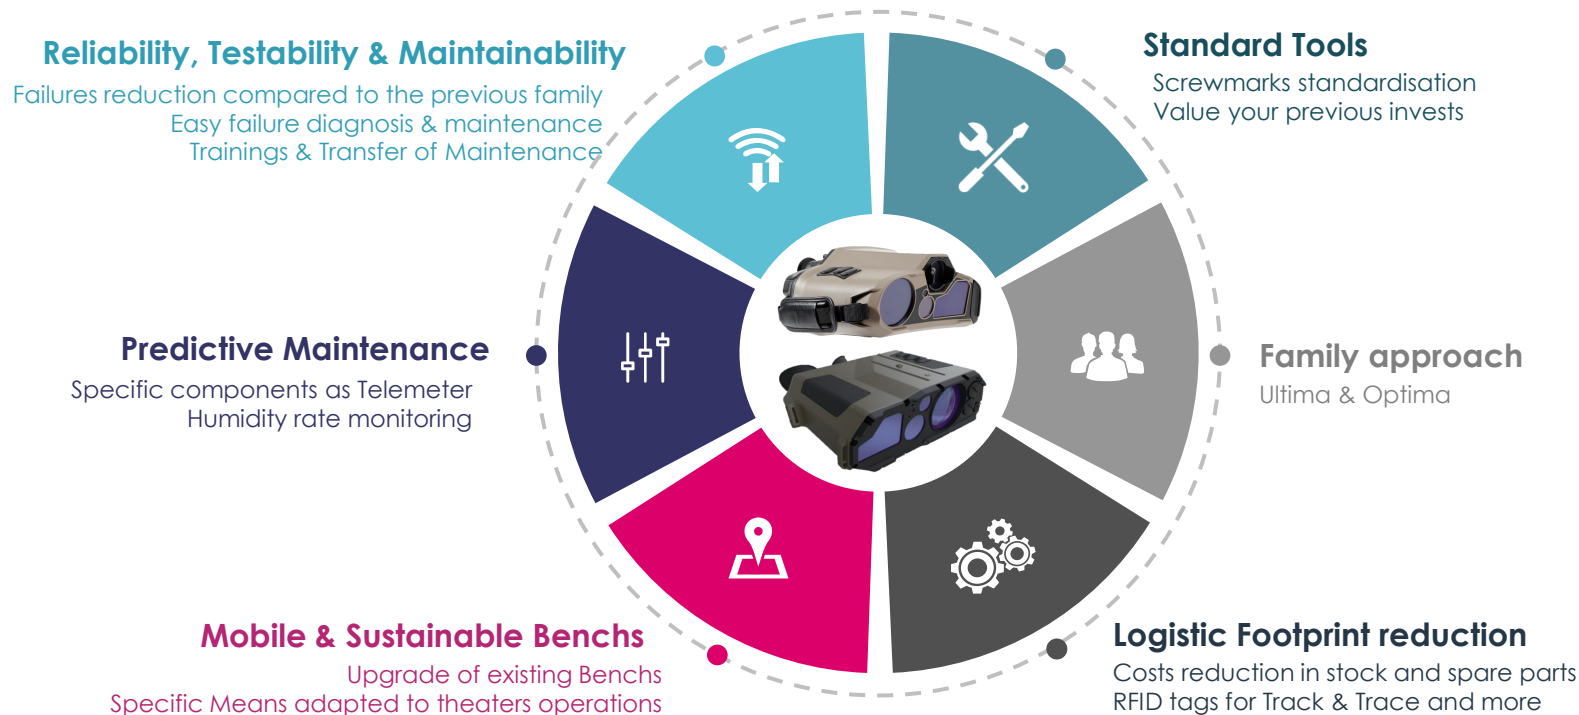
Reliability, Testability & Maintainability
Failures reduction compared to the previous family
Easy failure diagnosis & maintenance
Trainings & Transfer of Maintenance

Standard Tools
Screwmarks standardisation
Value your previous invests

Predictive Maintenance
Specific components as Telemeter
Humidity rate monitoring

Family approach
Ultima & Optima

Mobile & Sustainable Benchs
Upgrade of existing Benchs
Specific Means adapted to theaters operations

Logistic Footprint reduction
Costs reduction in stock and spare parts
RFID tags for Track & Trace and more